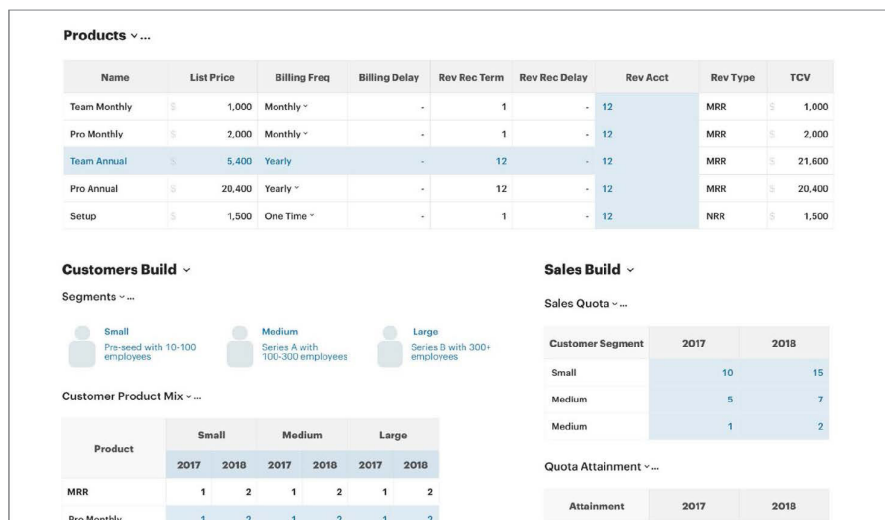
Products ˅ ...

| Name | List Price | Billing Freq | Billing Delay | Rev Rec Term | Rev Rec Delay | Rev Acct | Rev Type | TCV |
|---|---|---|---|---|---|---|---|---|
| Team Monthly | $ 1,000 | Monthly ˅ | - | 1 | - | 12 | MRR | $ 1,000 |
| Pro Monthly | $ 2,000 | Monthly ˅ | - | 1 | - | 12 | MRR | $ 2,000 |
| Team Annual | $ 5,400 | Yearly | - | 12 | - | 12 | MRR | $ 21,600 |
| Pro Annual | $ 20,400 | Yearly ˅ | - | 12 | - | 12 | MRR | $ 20,400 |
| Setup | $ 1,500 | One Time ˅ | - | 1 | - | 12 | NRR | $ 1,500 |

Customers Build ˅

Segments ˅ ...

Small
Pre-seed with 10-100 employees

Medium
Series A with 100-300 employees

Large
Series B with 300+ employees

Customer Product Mix ˅ ...

| Product | Small 2017 | Small 2018 | Medium 2017 | Medium 2018 | Large 2017 | Large 2018 |
|---|---|---|---|---|---|---|
| MRR | 1 | 2 | 1 | 2 | 1 | 2 |
| Pro Monthly | 1 | 2 | 1 | 2 | 1 | 2 |

Sales Build ˅

Sales Quota ˅ ...

| Customer Segment | 2017 | 2018 |
|---|---|---|
| Small | 10 | 15 |
| Medium | 5 | 7 |
| Medium | 1 | 2 |

Quota Attainment ˅ ...

| Attainment | 2017 | 2018 |
|---|---|---|